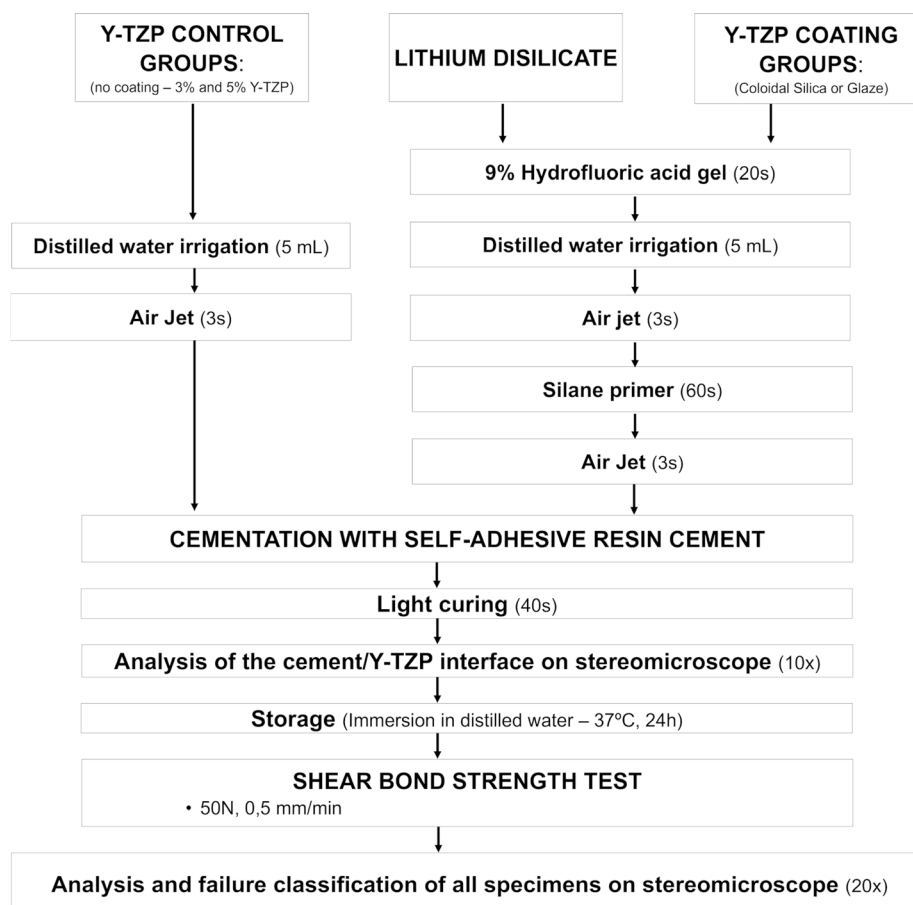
Y-TZP CONTROL GROUPS:
(no coating – 3% and 5% Y-TZP)

LITHIUM DISILICATE

Y-TZP COATING GROUPS:
(Coloidal Silica or Glaze)

9% Hydrofluoric acid gel (20s)

Distilled water irrigation (5 mL)

Distilled water irrigation (5 mL)

Air Jet (3s)

Air jet (3s)

Silane primer (60s)

Air Jet (3s)

CEMENTATION WITH SELF-ADHESIVE RESIN CEMENT

Light curing (40s)

Analysis of the cement/Y-TZP interface on stereomicroscope (10x)

Storage (Immersion in distilled water – 37ºC, 24h)

SHEAR BOND STRENGTH TEST
• 50N, 0,5 mm/min

Analysis and failure classification of all specimens on stereomicroscope (20x)